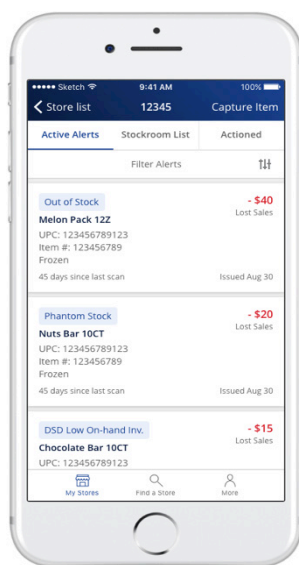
●●●●● Sketch 9:41 AM 100%

Store list 12345 Capture Item

Active Alerts Stockroom List Actioned

Filter Alerts

Out of Stock
Melon Pack 12Z
UPC: 123456789123
Item #: 123456789
Frozen
45 days since last scan

- $40
Lost Sales
Issued Aug 30

Phantom Stock
Nuts Bar 10CT
UPC: 123456789123
Item #: 123456789
Frozen
45 days since last scan

- $20
Lost Sales
Issued Aug 30

DSD Low On-hand Inv.
Chocolate Bar 10CT
UPC: 123456789123

- $15
Lost Sales

My Stores Find a Store More